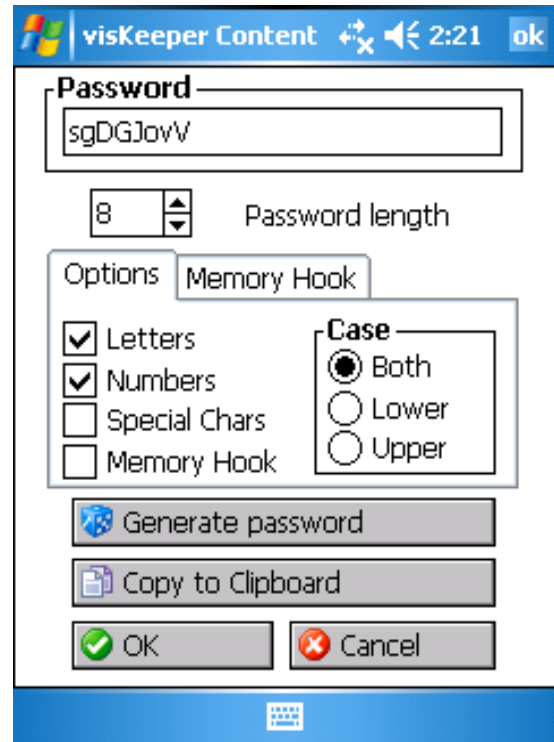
visKeeper Content 2:21 ok

Password
sgDGJovV

8 Password length

Options | Memory Hook

Letters
Numbers
Special Chars
Memory Hook

Case
Both
Lower
Upper

Generate password

Copy to Clipboard

OK

Cancel